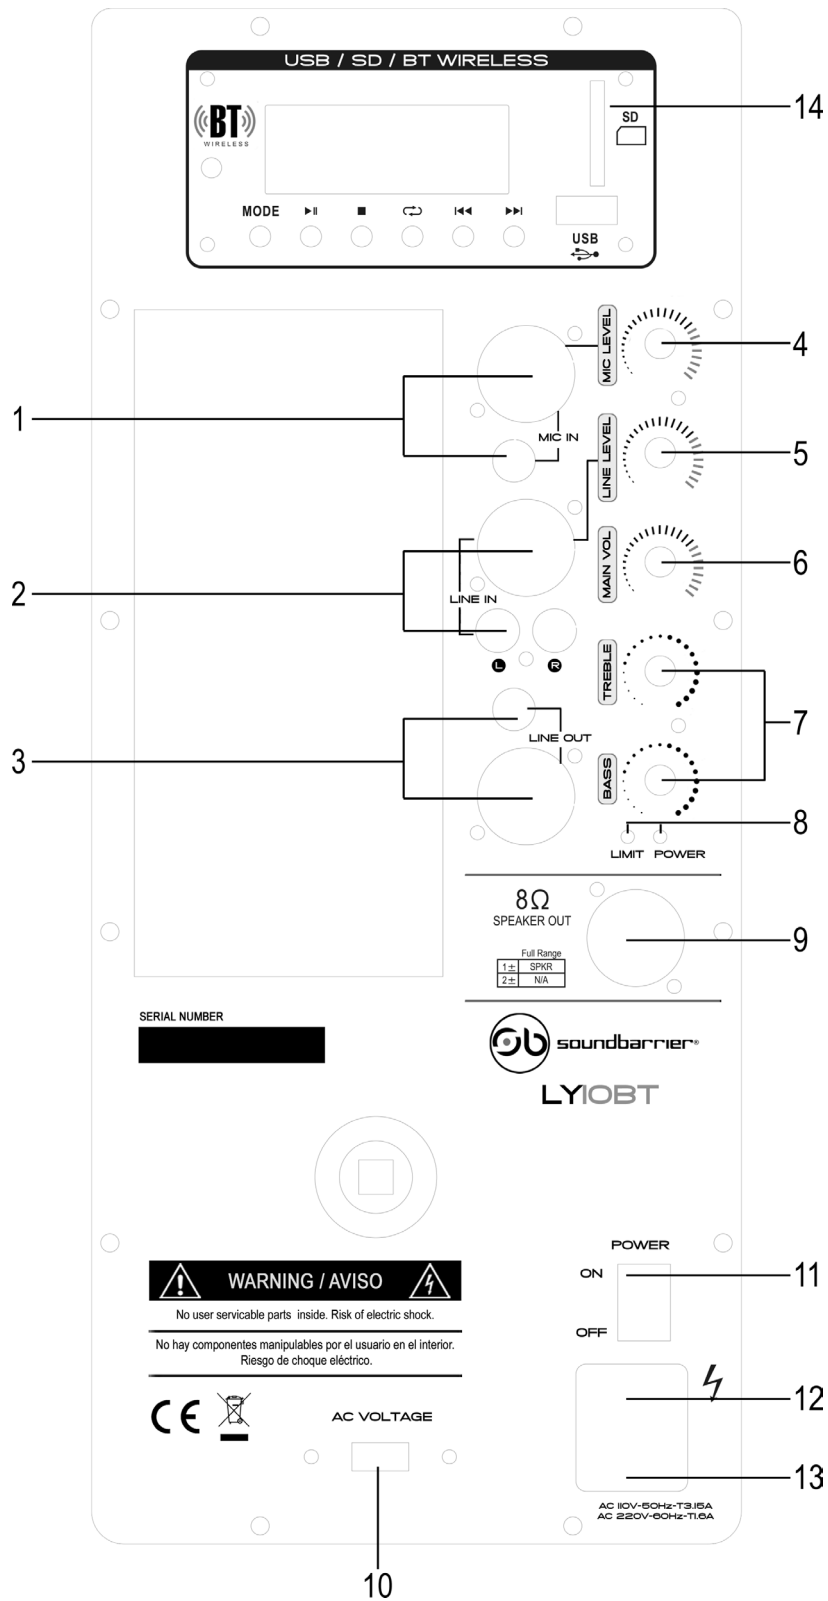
USB / SD / BT WIRELESS

BT
WIRELESS

SD

MODE

USB

14

MIC LEVEL
4

1
MIC IN

LINE LEVEL
5

MAIN VOL
6

2
LINE IN

L R

TREBLE

3
LINE OUT

7

BASS

8
LIMIT POWER

8Ω
SPEAKER OUT

| | Full Range |
|---|---|
| 1± | SPKR |
| 2± | N/A |

9

SERIAL NUMBER

soundbarrier®

LY10BT

POWER
ON
OFF
11

WARNING / AVISO
No user servicable parts inside. Risk of electric shock.

No hay componentes manipulables por el usuario en el interior. Riesgo de choque eléctrico.

CE

AC VOLTAGE

12

13

AC 110V-50Hz-T3.15A
AC 220V-60Hz-T1.6A

10